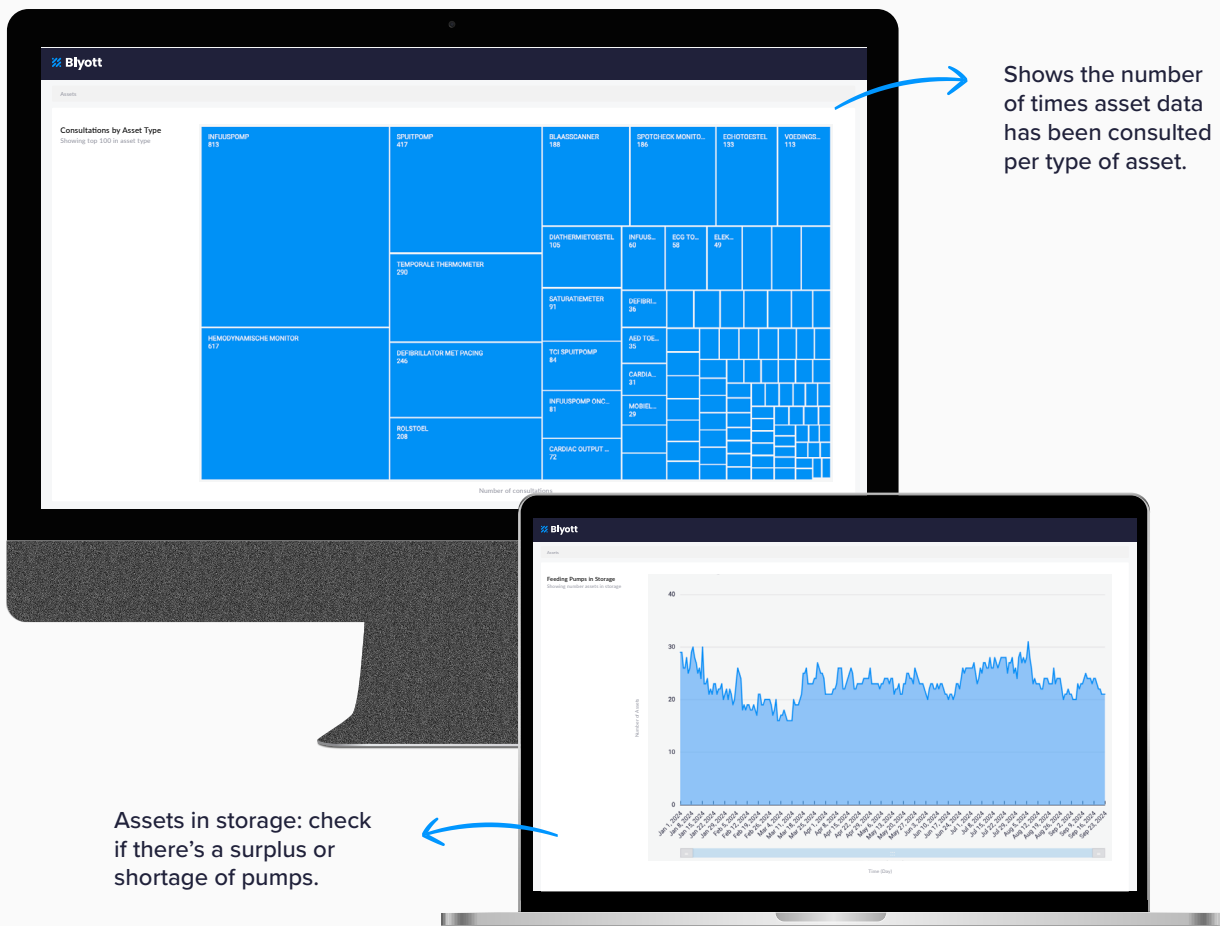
Blyott

Assets

Consultations by Asset Type
Showing top 100 in asset type

INFUUSPOMP 813
SPUITPOMP 417
BLAASSCANNER 188
SPOTCHECK MONITO... 186
ECHOTOESTEL 133
VOEDINGS... 113
DIATHERMIETOESTEL 105
INFUUS... 60
ECG TO... 58
ELEK... 49
TEMPORALE THERMOMETER 290
SATURATIEMETER 91
DEFIBRI... 36
HEMODYNAMISCHE MONITOR 617
DEFIBRILLATOR MET PACING 246
TCI SPUITPOMP 84
AED TOE... 35
CARDIA... 31
INFUUSPOMP ONC... 81
MOBIEL... 29
ROLSTOEL 208
CARDIAC OUTPUT ... 72

Number of consultations

Shows the number of times asset data has been consulted per type of asset.

Blyott

Assets

Feeding Pumps in Storage
Showing number assets in storage

40
30
20
10
0

Number of Assets

Jan 1, 2024
Jan 8, 2024
Jan 15, 2024
Jan 22, 2024
Jan 29, 2024
Feb 5, 2024
Feb 12, 2024
Feb 19, 2024
Feb 26, 2024
Mar 4, 2024
Mar 11, 2024
Mar 18, 2024
Mar 25, 2024
Apr 1, 2024
Apr 8, 2024
Apr 15, 2024
Apr 22, 2024
Apr 29, 2024
May 6, 2024
May 13, 2024
May 20, 2024
May 27, 2024
Jun 3, 2024
Jun 10, 2024
Jun 17, 2024
Jun 24, 2024
Jul 1, 2024
Jul 8, 2024
Jul 15, 2024
Jul 22, 2024
Jul 29, 2024
Aug 5, 2024
Aug 12, 2024
Aug 19, 2024
Aug 26, 2024
Sep 2, 2024
Sep 9, 2024
Sep 16, 2024
Sep 23, 2024

Time (Day)

Assets in storage: check if there's a surplus or shortage of pumps.